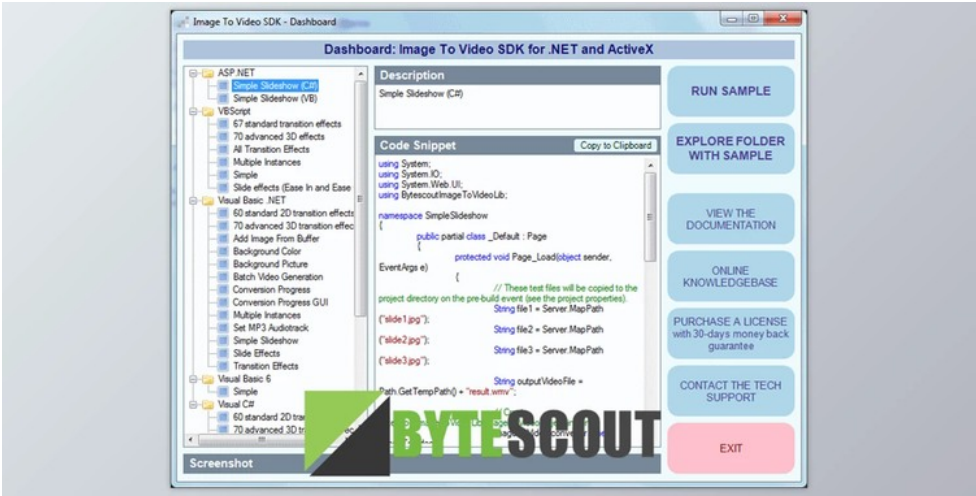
Image To Video SDK - Dashboard

Dashboard: Image To Video SDK for .NET and ActiveX

ASP.NET
Simple Slideshow (C#)
Simple Slideshow (VB)
VBScript
67 standard transition effects
70 advanced 3D effects
All Transition Effects
Multiple Instances
Simple
Slide effects (Ease In and Ease
Visual Basic .NET
60 standard 2D transition effects
70 advanced 3D transition effec
Add Image From Buffer
Background Color
Background Picture
Batch Video Generation
Conversion Progress
Conversion Progress GUI
Multiple Instances
Set MP3 Audiotrack
Simple Slideshow
Slide Effects
Transition Effects
Visual Basic 6
Simple
Visual C#
60 standard 2D tra
70 advanced 3D tr

Screenshot

Description
Simple Slideshow (C#)

Code Snippet
Copy to Clipboard

using System;
using System.IO;
using System.Web.UI;
using BytescoutImageToVideoLib;

namespace SimpleSlideshow
{
public partial class _Default : Page
{
protected void Page_Load(object sender, EventArgs e)
{
// These test files will be copied to the project directory on the pre-build event (see the project properties).
String file1 = Server.MapPath ("slide1.jpg");
String file2 = Server.MapPath ("slide2.jpg");
String file3 = Server.MapPath ("slide3.jpg");

String outputVideoFile = Path.GetTempPath() + "result.wmv";

RUN SAMPLE

EXPLORE FOLDER WITH SAMPLE

VIEW THE DOCUMENTATION

ONLINE KNOWLEDGEBASE

PURCHASE A LICENSE with 30-days money back guarantee

CONTACT THE TECH SUPPORT

EXIT

BYTESCOUT